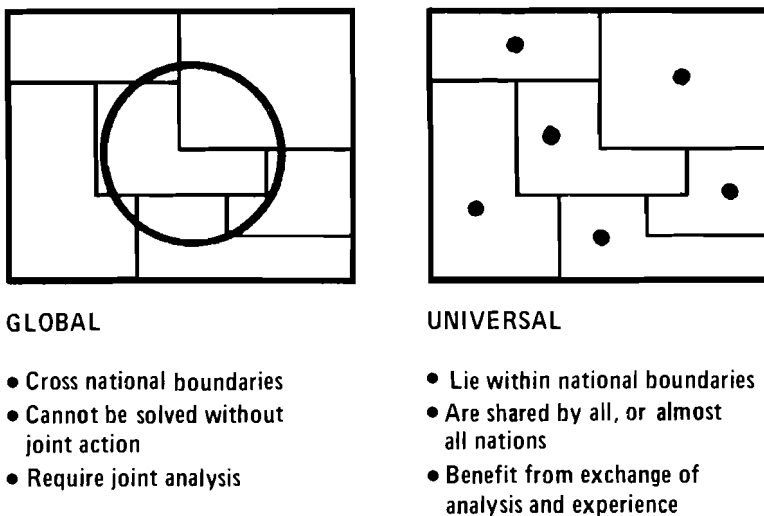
GLOBAL

- Cross national boundaries
- Cannot be solved without joint action
- Require joint analysis

UNIVERSAL

- Lie within national boundaries
- Are shared by all, or almost all nations
- Benefit from exchange of analysis and experience